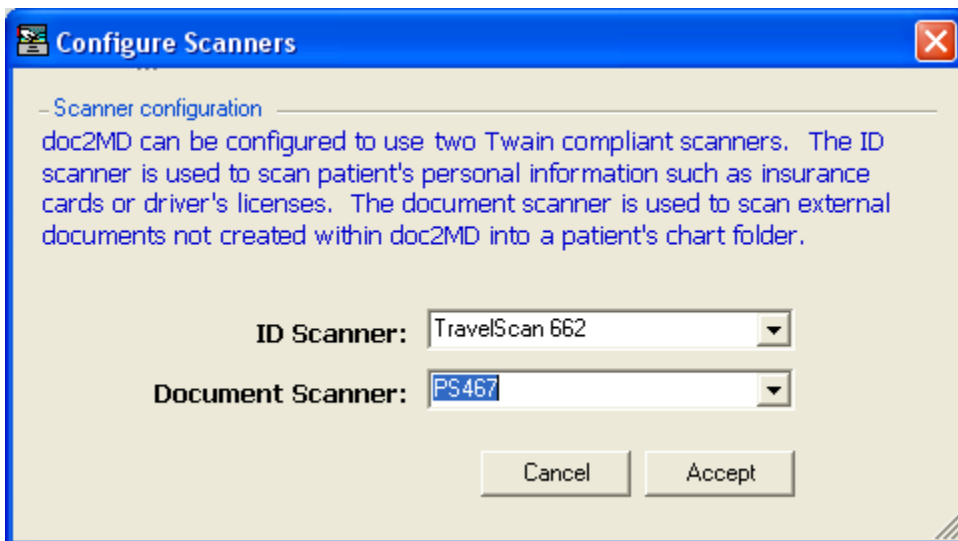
Configure Scanners

Scanner configuration

doc2MD can be configured to use two Twain compliant scanners. The ID scanner is used to scan patient's personal information such as insurance cards or driver's licenses. The document scanner is used to scan external documents not created within doc2MD into a patient's chart folder.

ID Scanner: TravelScan 662

Document Scanner: PS467

Cancel

Accept